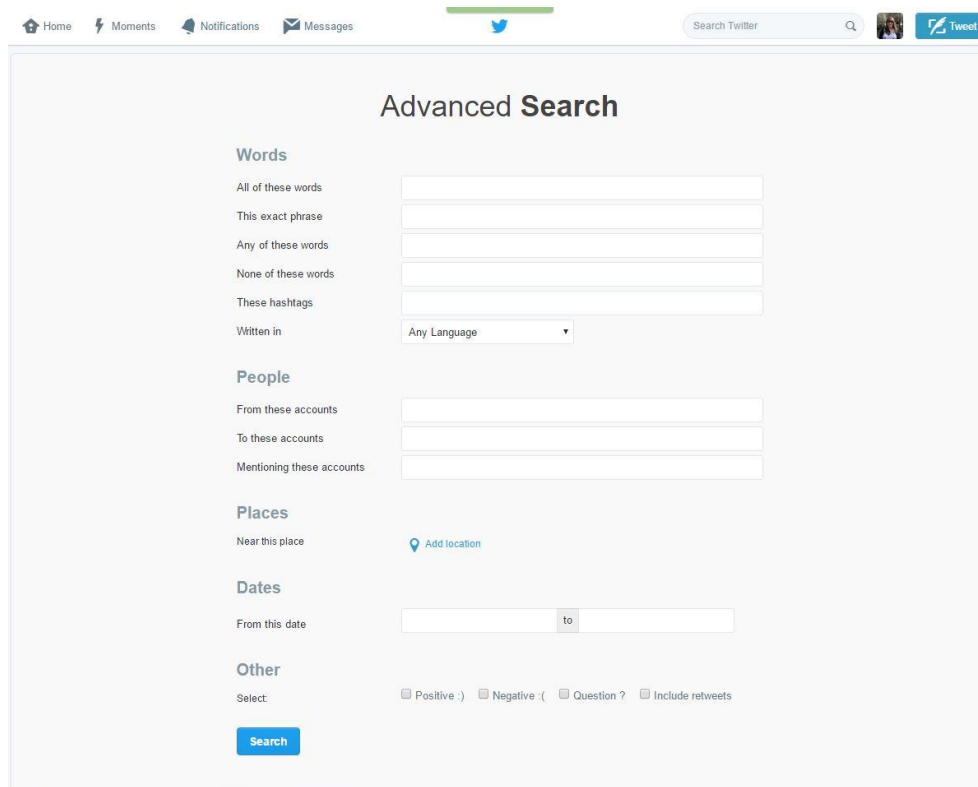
Home Moments Notifications Messages

Search Twitter

Tweet

Advanced **Search**

Words

All of these words

This exact phrase

Any of these words

None of these words

These hashtags

Written in

Any Language

People

From these accounts

To these accounts

Mentioning these accounts

Places

Near this place

Add location

Dates

From this date

to

Other

Select:

Positive :) Negative :( Question ? Include retweets

Search